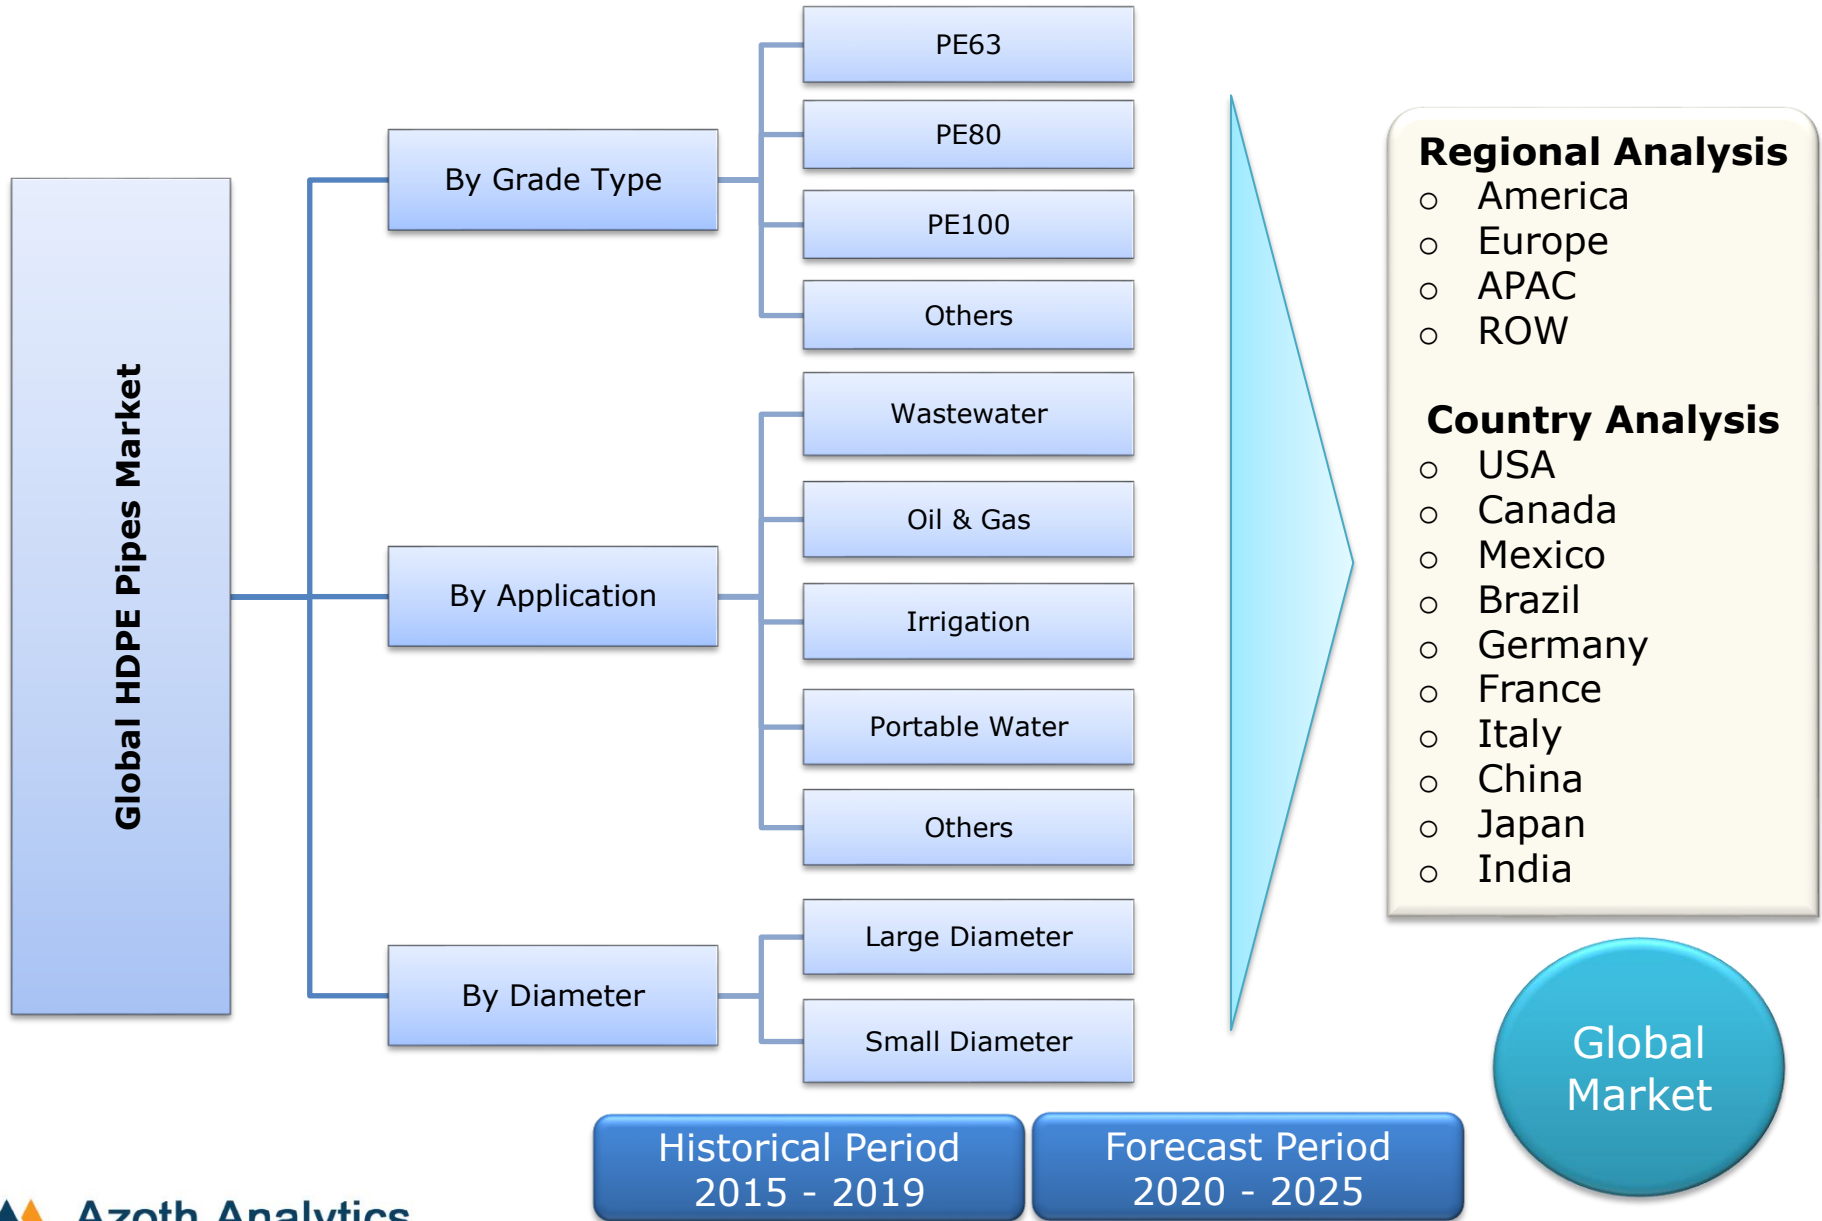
Global HDPE Pipes Market

By Grade Type

PE63

PE80

PE100

Others

By Application

Wastewater

Oil & Gas

Irrigation

Portable Water

Others

By Diameter

Large Diameter

Small Diameter

Regional Analysis
- America
- Europe
- APAC
- ROW

Country Analysis
- USA
- Canada
- Mexico
- Brazil
- Germany
- France
- Italy
- China
- Japan
- India

Global Market

Historical Period 2015 - 2019

Forecast Period 2020 - 2025

Azoth Analytics